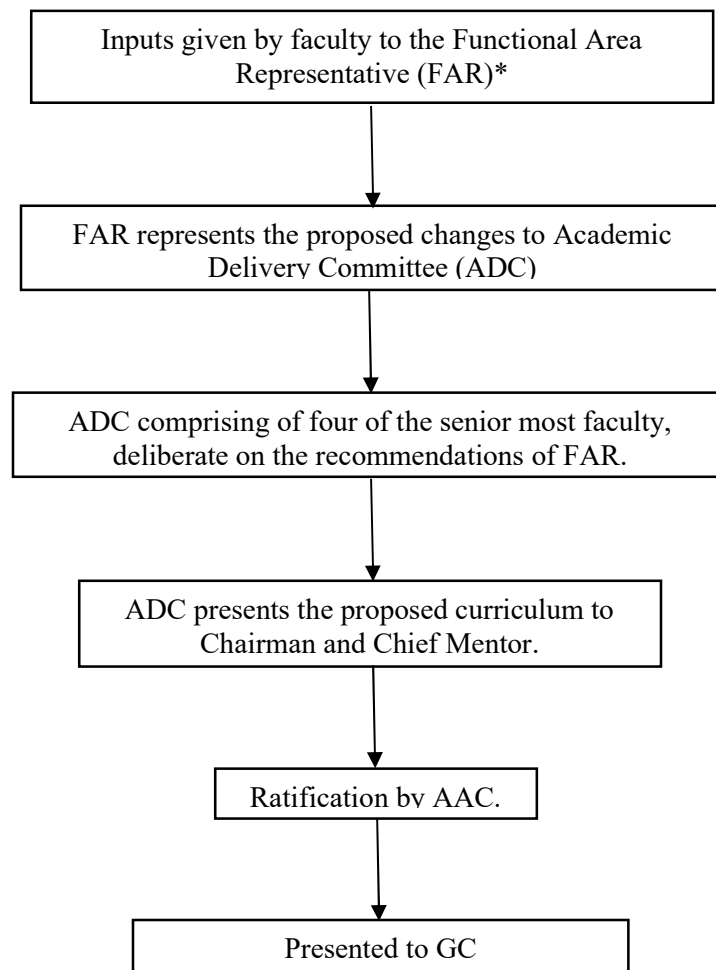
Inputs given by faculty to the Functional Area Representative (FAR)*

FAR represents the proposed changes to Academic Delivery Committee (ADC)

ADC comprising of four of the senior most faculty, deliberate on the recommendations of FAR.

ADC presents the proposed curriculum to Chairman and Chief Mentor.

Ratification by AAC.

Presented to GC